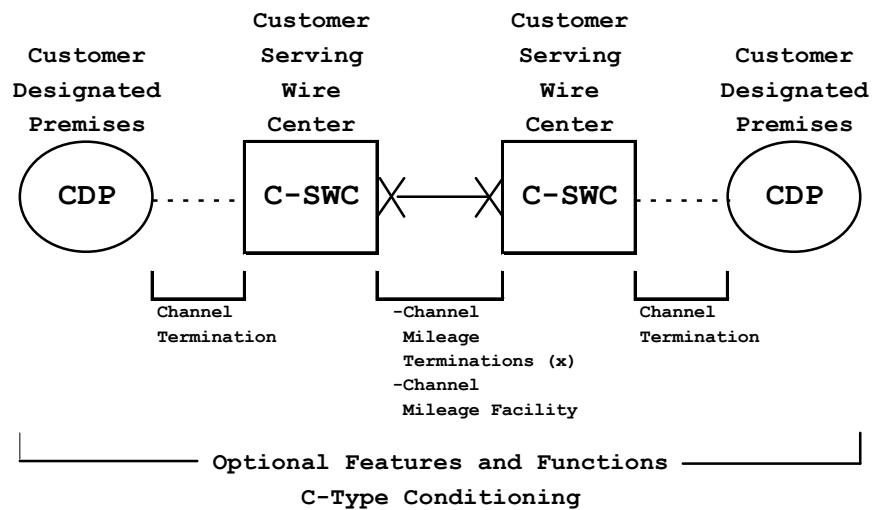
Customer Designated Premises

Customer Serving Wire Center

Customer Serving Wire Center

Customer Designated Premises

CDP

C-SWC

C-SWC

CDP

Channel Termination

-Channel Mileage Terminations (x)
-Channel Mileage Facility

Channel Termination

Optional Features and Functions
C-Type Conditioning